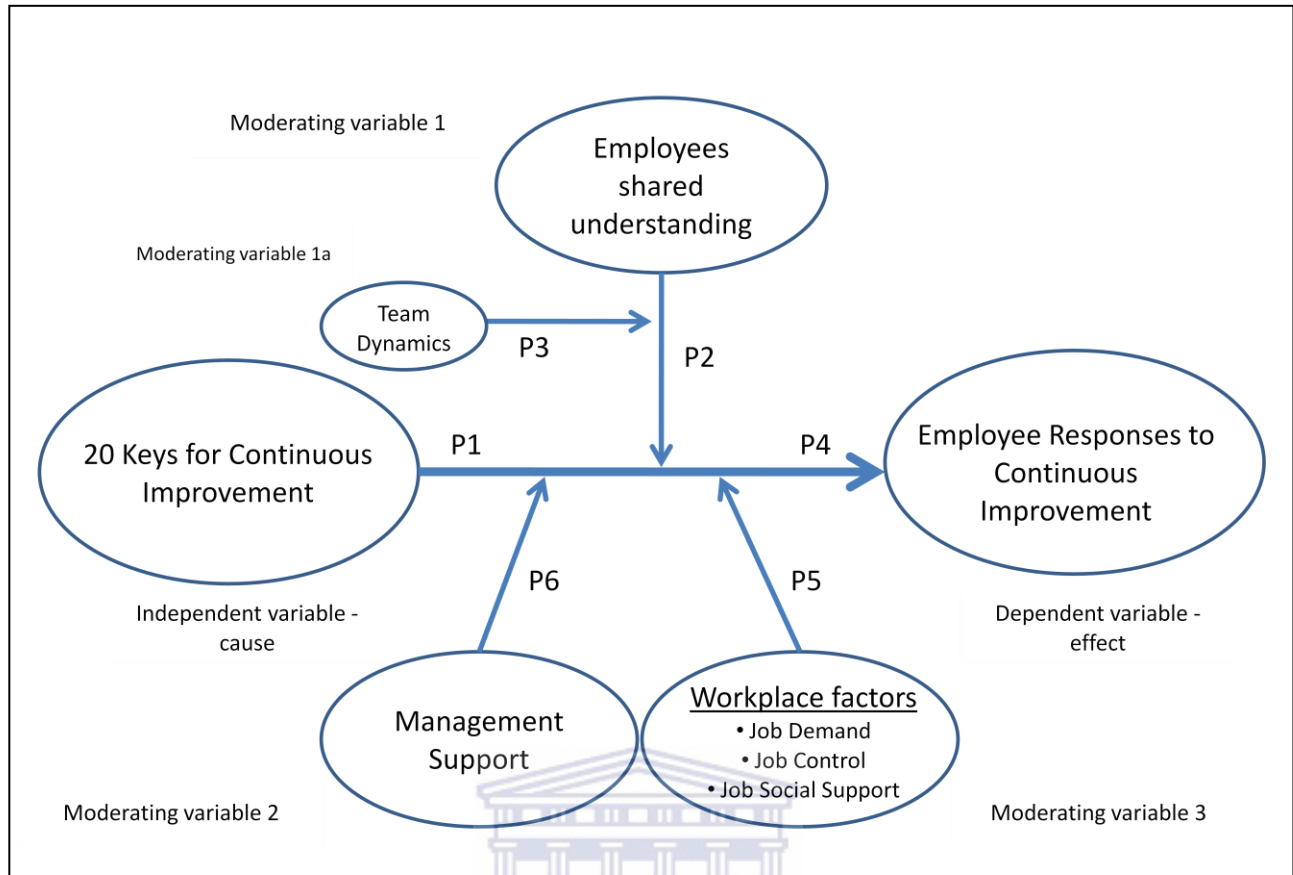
Moderating variable 1

Employees shared understanding

Moderating variable 1a

Team Dynamics

P3

P2

20 Keys for Continuous Improvement

P1

P4

Employee Responses to Continuous Improvement

P6

P5

Independent variable - cause

Dependent variable - effect

Management Support

Workplace factors
• Job Demand
• Job Control
• Job Social Support

Moderating variable 2

Moderating variable 3